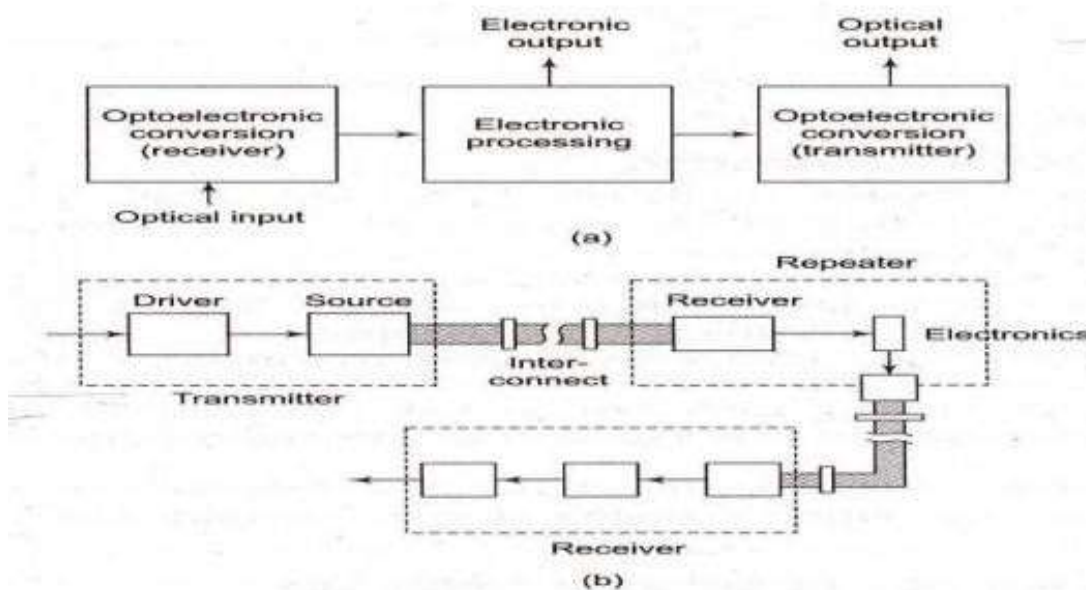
Electronic output

Optical output

Optoelectronic conversion (receiver)

Electronic processing

Optoelectronic conversion (transmitter)

Optical input

(a)

Repeater

Driver

Source

Receiver

Electronics

Interconnect

Transmitter

Receiver

(b)